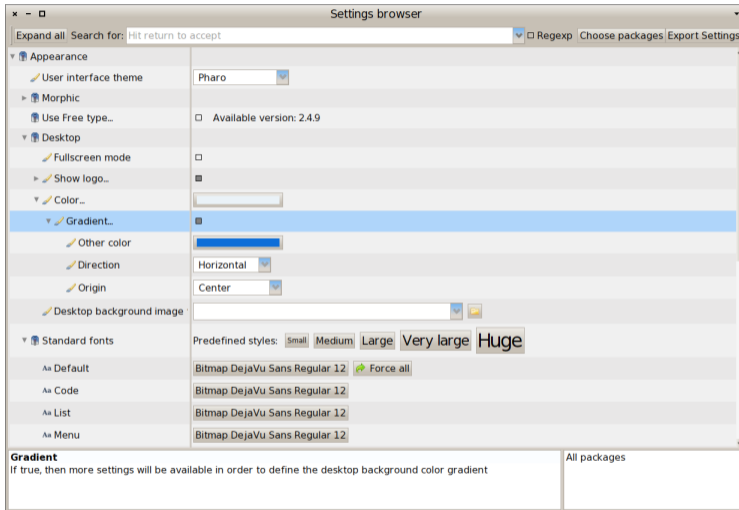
× – □ Settings browser

Expand all Search for: Hit return to accept Regexp Choose packages Export Settings

Appearance
User interface theme Pharo
Morphic
Use Free type... Available version: 2.4.9
Desktop
Fullscreen mode
Show logo...
Color...
Gradient...
Other color
Direction Horizontal
Origin Center
Desktop background image
Standard fonts Predefined styles: Small Medium Large Very large Huge
Aa Default Bitmap DejaVu Sans Regular 12 Force all
Aa Code Bitmap DejaVu Sans Regular 12
Aa List Bitmap DejaVu Sans Regular 12
Aa Menu Bitmap DejaVu Sans Regular 12

Gradient
If true, then more settings will be available in order to define the desktop background color gradient

All packages